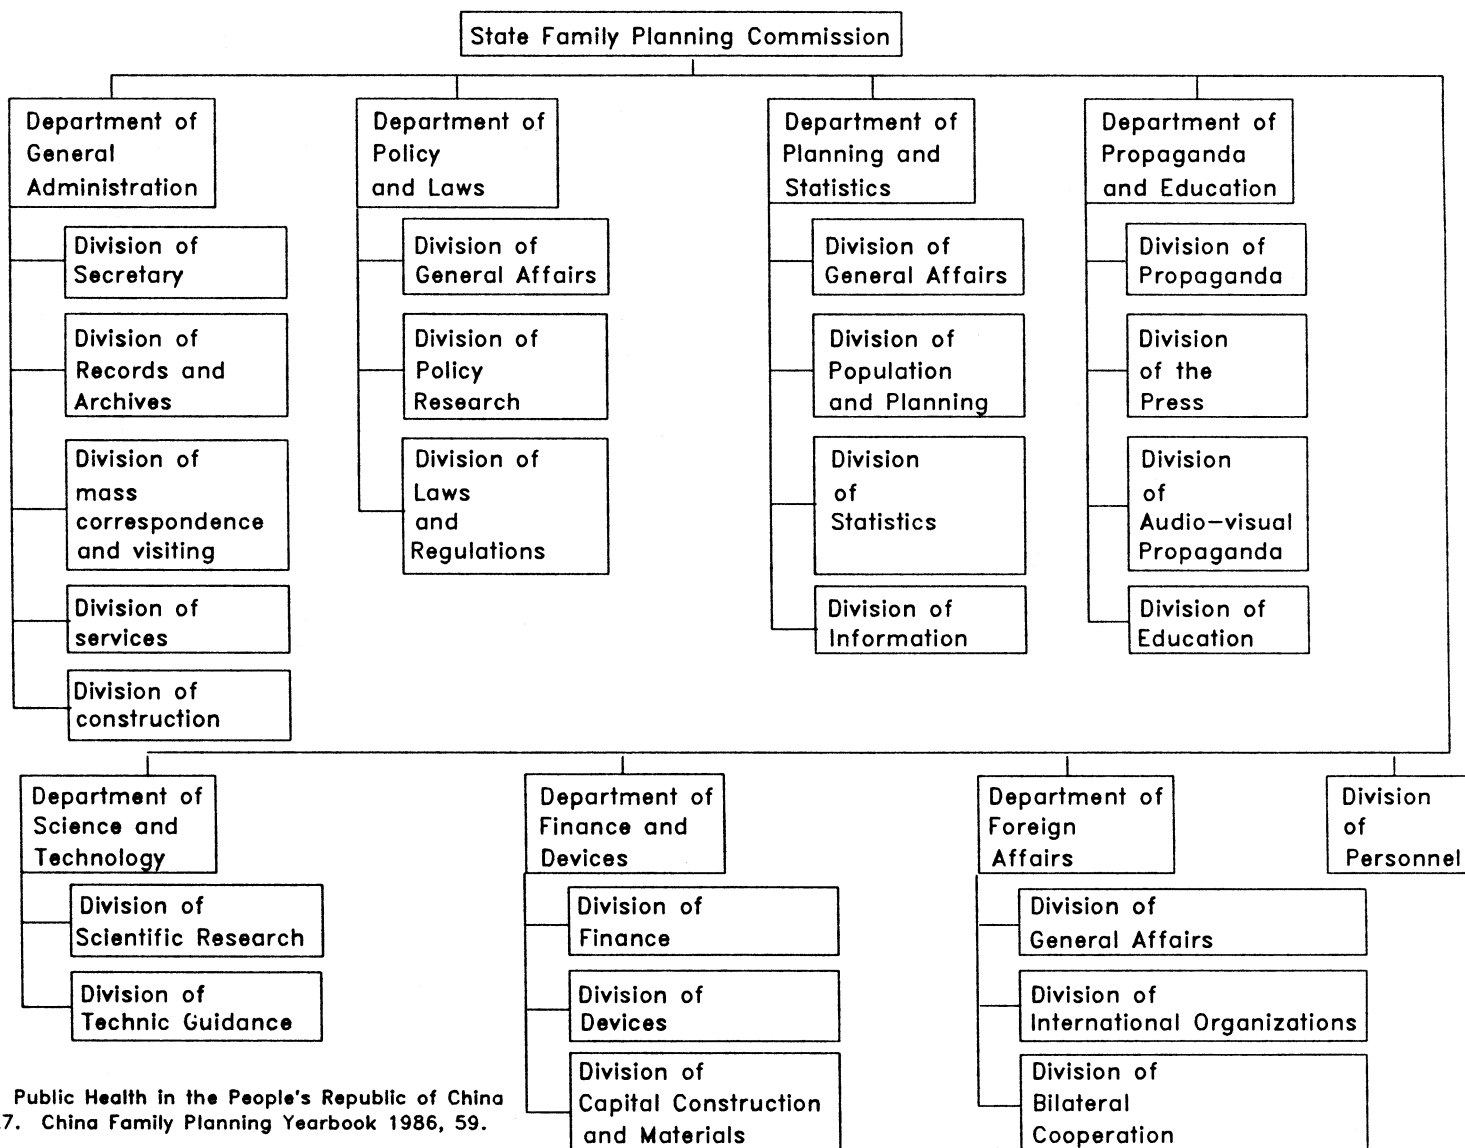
State Family Planning Commission

Department of General Administration

Division of Secretary

Division of Records and Archives

Division of mass correspondence and visiting

Division of services

Division of construction

Department of Policy and Laws

Division of General Affairs

Division of Policy Research

Division of Laws and Regulations

Department of Planning and Statistics

Division of General Affairs

Division of Population and Planning

Division of Statistics

Division of Information

Department of Propaganda and Education

Division of Propaganda

Division of the Press

Division of Audio-visual Propaganda

Division of Education

Department of Science and Technology

Division of Scientific Research

Division of Technic Guidance

Department of Finance and Devices

Division of Finance

Division of Devices

Division of Capital Construction and Materials

Department of Foreign Affairs

Division of General Affairs

Division of International Organizations

Division of Bilateral Cooperation

Division of Personnel

Public Health in the People's Republic of China
7. China Family Planning Yearbook 1986, 59.